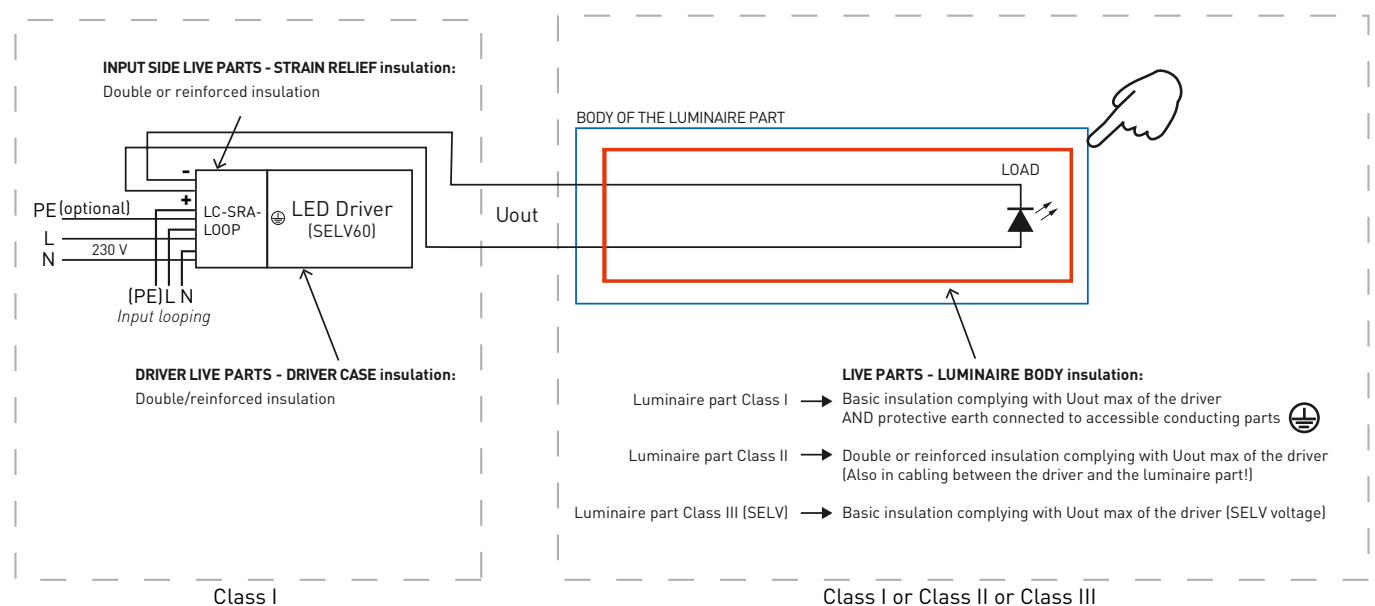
**INPUT SIDE LIVE PARTS - STRAIN RELIEF insulation:**
Double or reinforced insulation

-
+
PE (optional)
L
230 V
N
LC-SRA-LOOP
LED Driver
(SELV60)
(PE) L N
*Input looping*

Uout

BODY OF THE LUMINAIRE PART
LOAD

**DRIVER LIVE PARTS - DRIVER CASE insulation:**
Double/reinforced insulation

**LIVE PARTS - LUMINAIRE BODY insulation:**
Luminaire part Class I → Basic insulation complying with Uout max of the driver AND protective earth connected to accessible conducting parts

Luminaire part Class II → Double or reinforced insulation complying with Uout max of the driver (Also in cabling between the driver and the luminaire part!)

Luminaire part Class III (SELV) → Basic insulation complying with Uout max of the driver (SELV voltage)

Class I

Class I or Class II or Class III